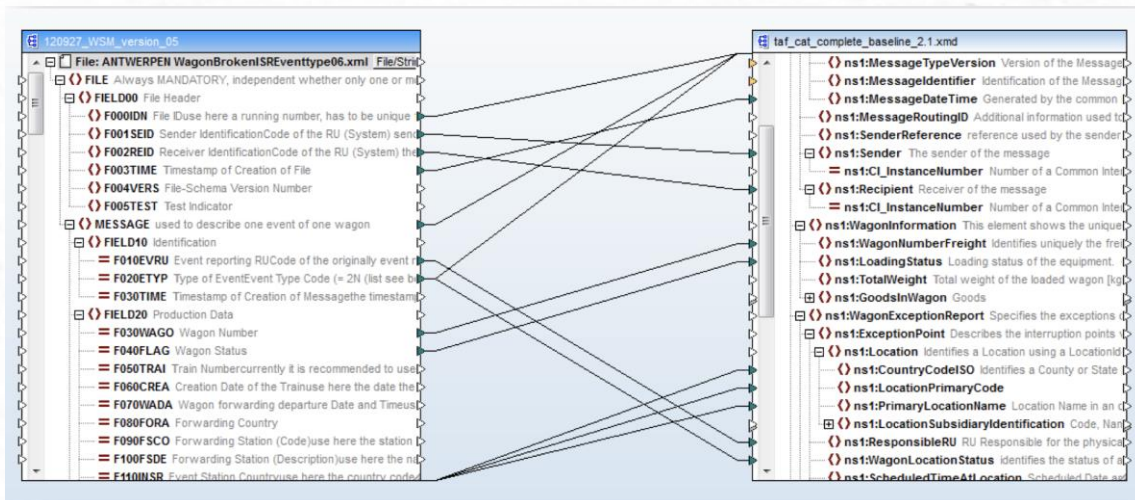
120927_WSM_version_05
File: ANTWERPEN WagonBrokenISREventtype06.xml File/String
FILE Always MANDATORY, independent whether only one or mu
FIELD00 File Header
F000IDN File IDuse here a running number, has to be unique
F001SEID Sender IdentificationCode of the RU (System) send
F002REID Receiver IdentificationCode of the RU (System) the
F003TIME Timestamp of Creation of File
F004VERS File-Schema Version Number
F005TEST Test Indicator
MESSAGE used to describe one event of one wagon
FIELD10 Identification
F010EVRU Event reporting RUCode of the originally event r
F020ETYP Type of EventEvent Type Code (= 2N (list see b
F030TIME Timestamp of Creation of Messagethe timestam
FIELD20 Production Data
F030WAGO Wagon Number
F040FLAG Wagon Status
F050TRAI Train Numbercurrently it is recommended to use
F060CREA Creation Date of the Trainuse here the date the
F070WADA Wagon forwarding departure Date and Timeus
F080FORA Forwarding Country
F090FSCO Forwarding Station (Code)use here the station
F100FSDE Forwarding Station (Description)use here the n
F110INSR Event Station Countryuse here the country code

taf_cat_complete_baseline_2.1.xmd
ns1:MessageTypeVersion Version of the Message
ns1:MessageIdentifier Identification of the Messag
ns1:MessageDateTime Generated by the common
ns1:MessageRoutingID Additional information used to
ns1:SenderReference reference used by the sender
ns1:Sender The sender of the message
ns1:CI_InstanceNumber Number of a Common Inte
ns1:Recipient Receiver of the message
ns1:CI_InstanceNumber Number of a Common Inte
ns1:WagonInformation This element shows the unique
ns1:WagonNumberFreight Identifies uniquely the frei
ns1:LoadingStatus Loading status of the equipment.
ns1:TotalWeight Total weight of the loaded wagon [kg
ns1:GoodsInWagon Goods
ns1:WagonExceptionReport Specifies the exceptions
ns1:ExceptionPoint Describes the interruption points
ns1:Location Identifies a Location using a LocationId
ns1:CountryCodeISO Identifies a County or State
ns1:LocationPrimaryCode
ns1:PrimaryLocationName Location Name in an
ns1:LocationSubsidiaryIdentification Code, Nam
ns1:ResponsibleRU RU Responsible for the physica
ns1:WagonLocationStatus identifies the status of a
ns1:ScheduledTimeAtLocation Scheduled Date an